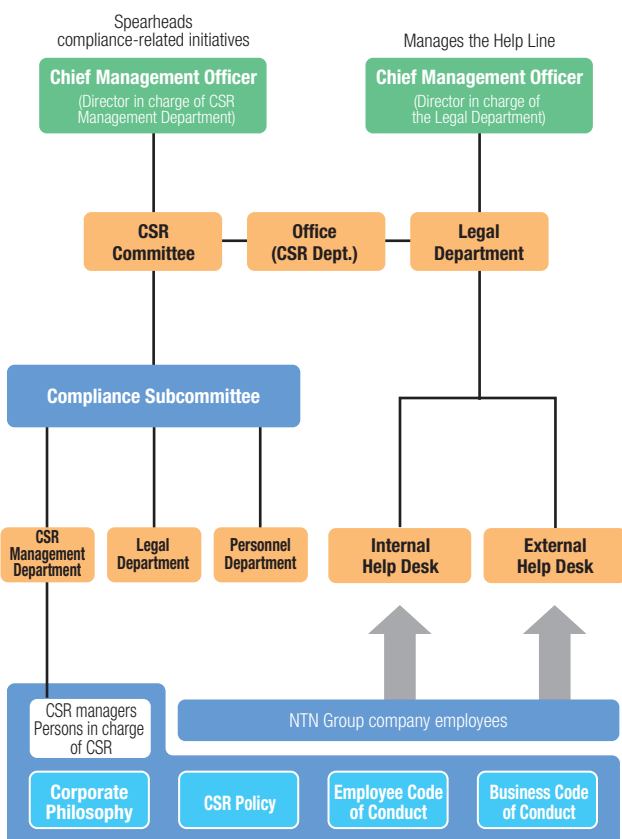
Spearheads compliance-related initiatives

Chief Management Officer
(Director in charge of CSR Management Department)

Manages the Help Line

Chief Management Officer
(Director in charge of the Legal Department)

CSR Committee

Office (CSR Dept.)

Legal Department

Compliance Subcommittee

CSR Management Department

Legal Department

Personnel Department

Internal Help Desk

External Help Desk

CSR managers
Persons in charge of CSR

NTN Group company employees

Corporate Philosophy

CSR Policy

Employee Code of Conduct

Business Code of Conduct